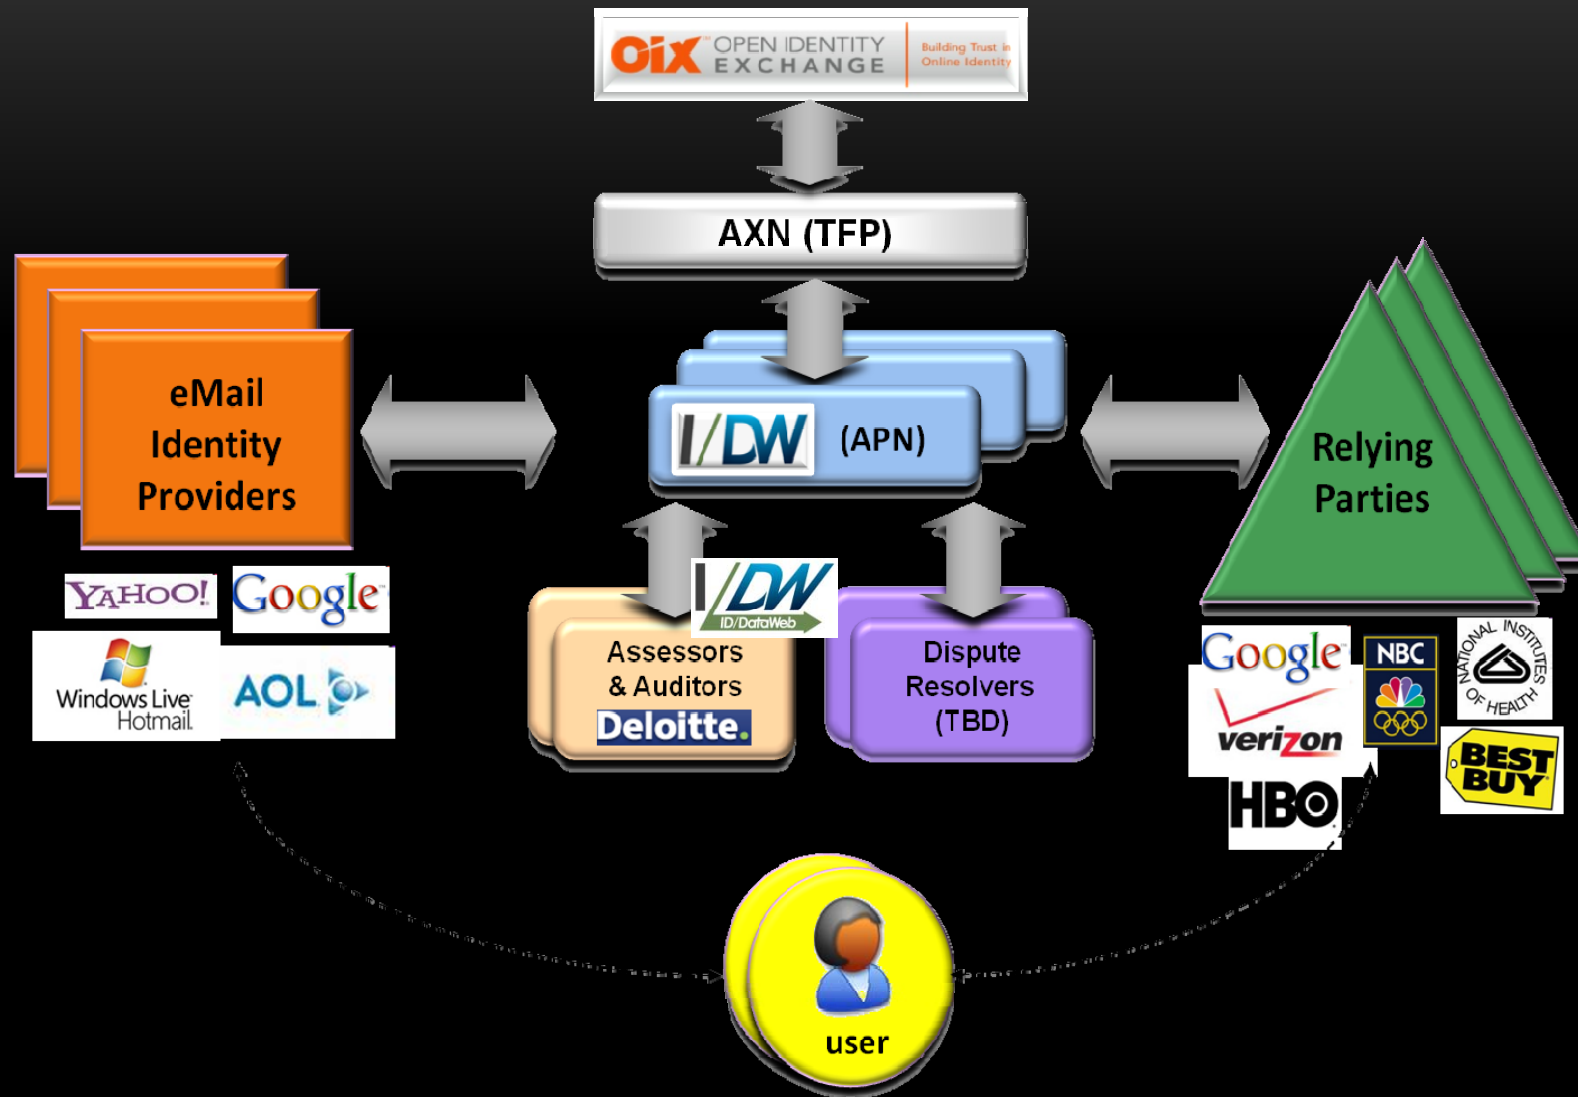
OIX OPEN IDENTITY EXCHANGE Building Trust in Online Identity

AXN (TFP)

I/DW (APN)

eMail Identity Providers

YAHOO! Google

Windows Live Hotmail AOL

Relying Parties

I/DW ID/DataWeb

Assessors & Auditors Deloitte.

Dispute Resolvers (TBD)

Google NBC NATIONAL INSTITUTES OF HEALTH

verizon

BEST BUY

HBO

user